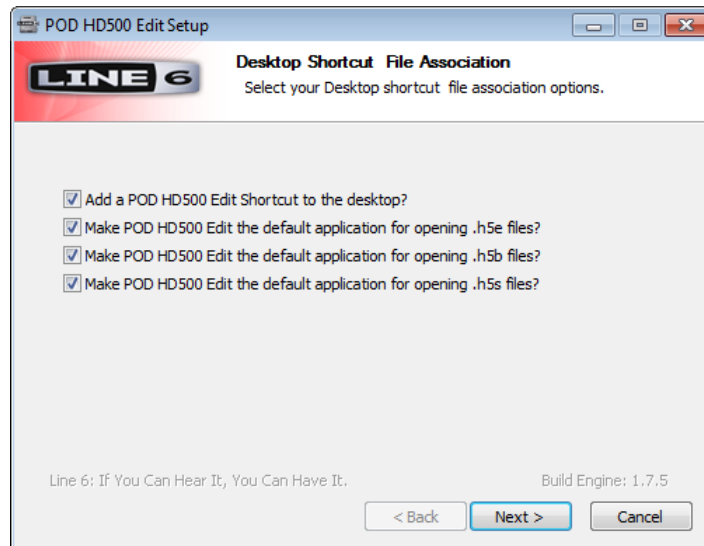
POD HD500 Edit Setup

LINE 6

Desktop Shortcut File Association

Select your Desktop shortcut file association options.

Add a POD HD500 Edit Shortcut to the desktop?

Make POD HD500 Edit the default application for opening .h5e files?

Make POD HD500 Edit the default application for opening .h5b files?

Make POD HD500 Edit the default application for opening .h5s files?

Line 6: If You Can Hear It, You Can Have It.

Build Engine: 1.7.5

< Back

Next >

Cancel